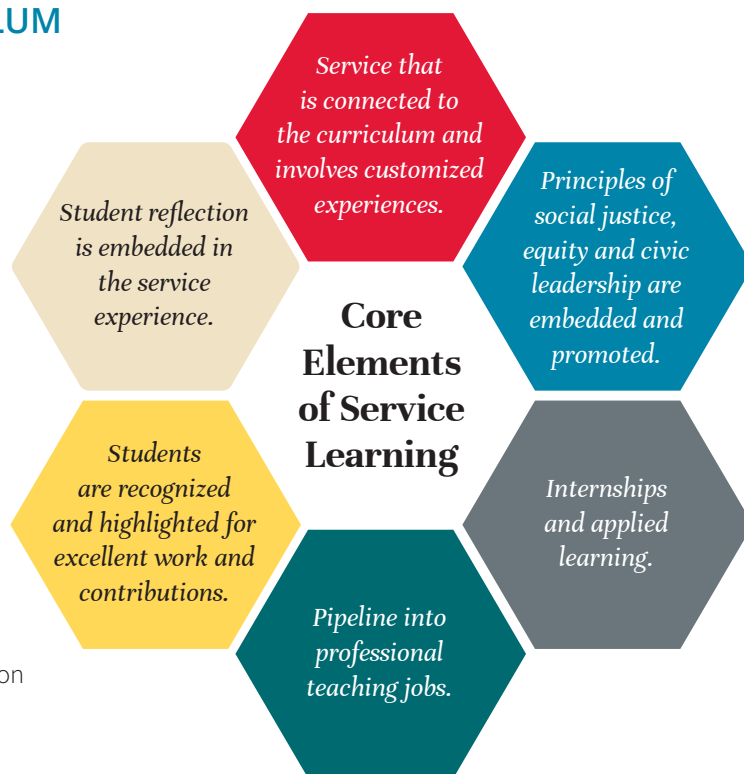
LUM

Service that is connected to the curriculum and involves customized experiences.

Principles of social justice, equity and civic leadership are embedded and promoted.

Internships and applied learning.

Pipeline into professional teaching jobs.

Students are recognized and highlighted for excellent work and contributions.

Student reflection is embedded in the service experience.

Core Elements of Service Learning

on